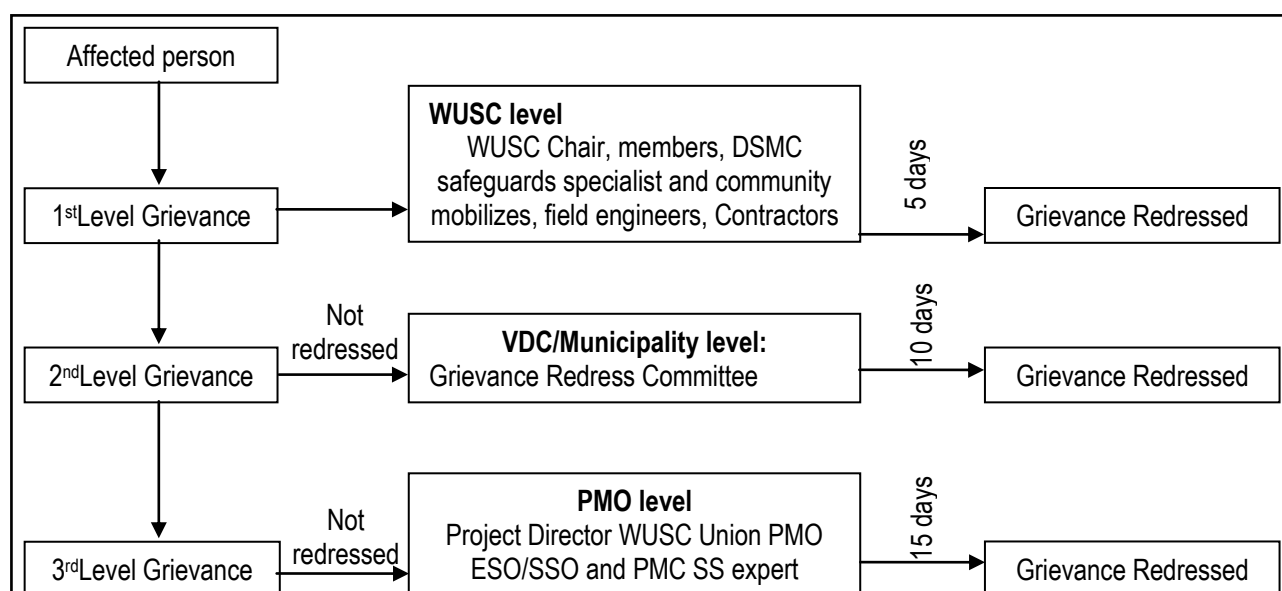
Affected person

1$^{st}$Level Grievance

WUSC level
WUSC Chair, members, DSMC safeguards specialist and community mobilizes, field engineers, Contractors

5 days

Grievance Redressed

Not redressed

2$^{nd}$Level Grievance

VDC/Municipality level:
Grievance Redress Committee

10 days

Grievance Redressed

Not redressed

3$^{rd}$Level Grievance

PMO level
Project Director WUSC Union PMO ESO/SSO and PMC SS expert

15 days

Grievance Redressed